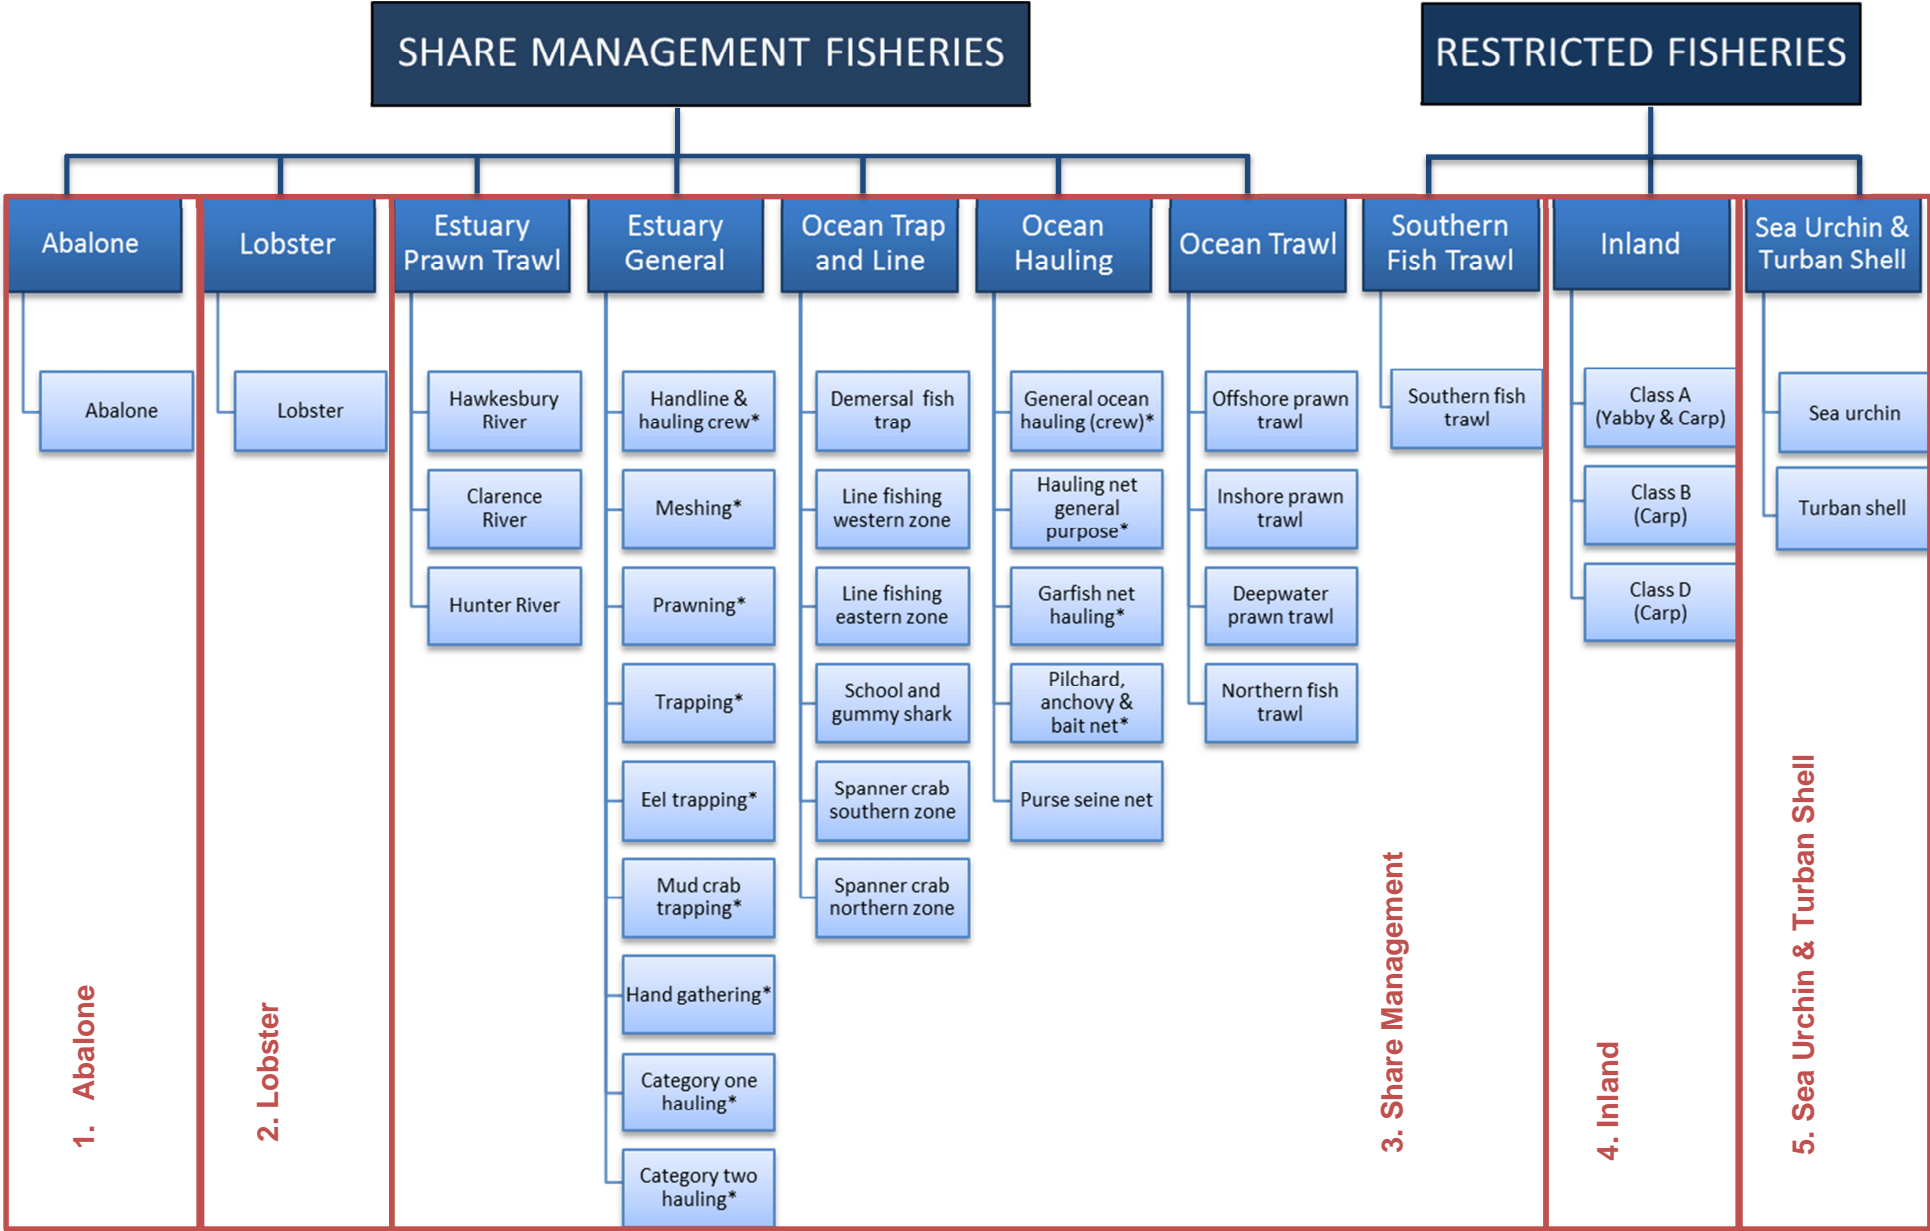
SHARE MANAGEMENT FISHERIES

RESTRICTED FISHERIES

Abalone

Abalone

1. Abalone

Lobster

Lobster

2. Lobster

Estuary Prawn Trawl

Hawkesbury River

Clarence River

Hunter River

Estuary General

Handline & hauling crew*

Meshing*

Prawning*

Trapping*

Eel trapping*

Mud crab trapping*

Hand gathering*

Category one hauling*

Category two hauling*

Ocean Trap and Line

Demersal fish trap

Line fishing western zone

Line fishing eastern zone

School and gummy shark

Spanner crab southern zone

Spanner crab northern zone

Ocean Hauling

General ocean hauling (crew)*

Hauling net general purpose*

Garfish net hauling*

Pilchard, anchovy & bait net*

Purse seine net

Ocean Trawl

Offshore prawn trawl

Inshore prawn trawl

Deepwater prawn trawl

Northern fish trawl

Southern Fish Trawl

Southern fish trawl

3. Share Management

Inland

Class A (Yabby & Carp)

Class B (Carp)

Class D (Carp)

4. Inland

Sea Urchin & Turban Shell

Sea urchin

Turban shell

5. Sea Urchin & Turban Shell